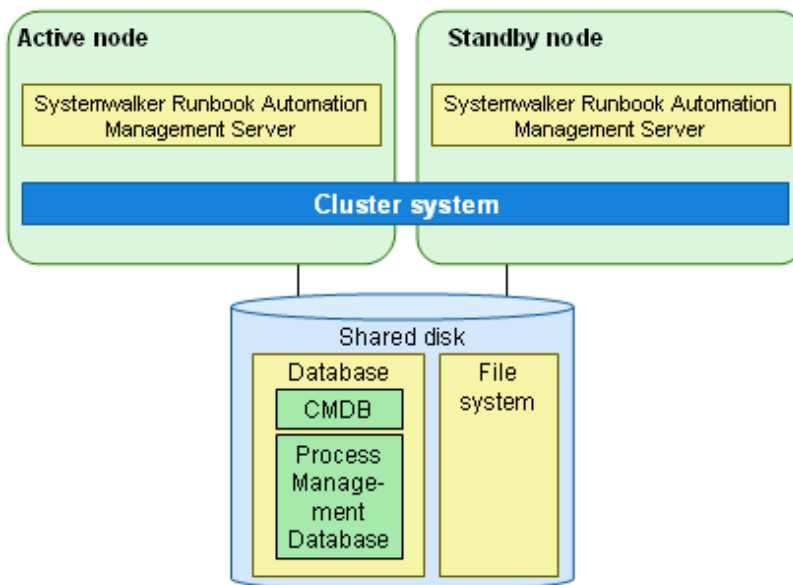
Active node

Systemwalker Runbook Automation Management Server

Standby node

Systemwalker Runbook Automation Management Server

Cluster system

Shared disk

Database

CMDB

Process Management Database

File system